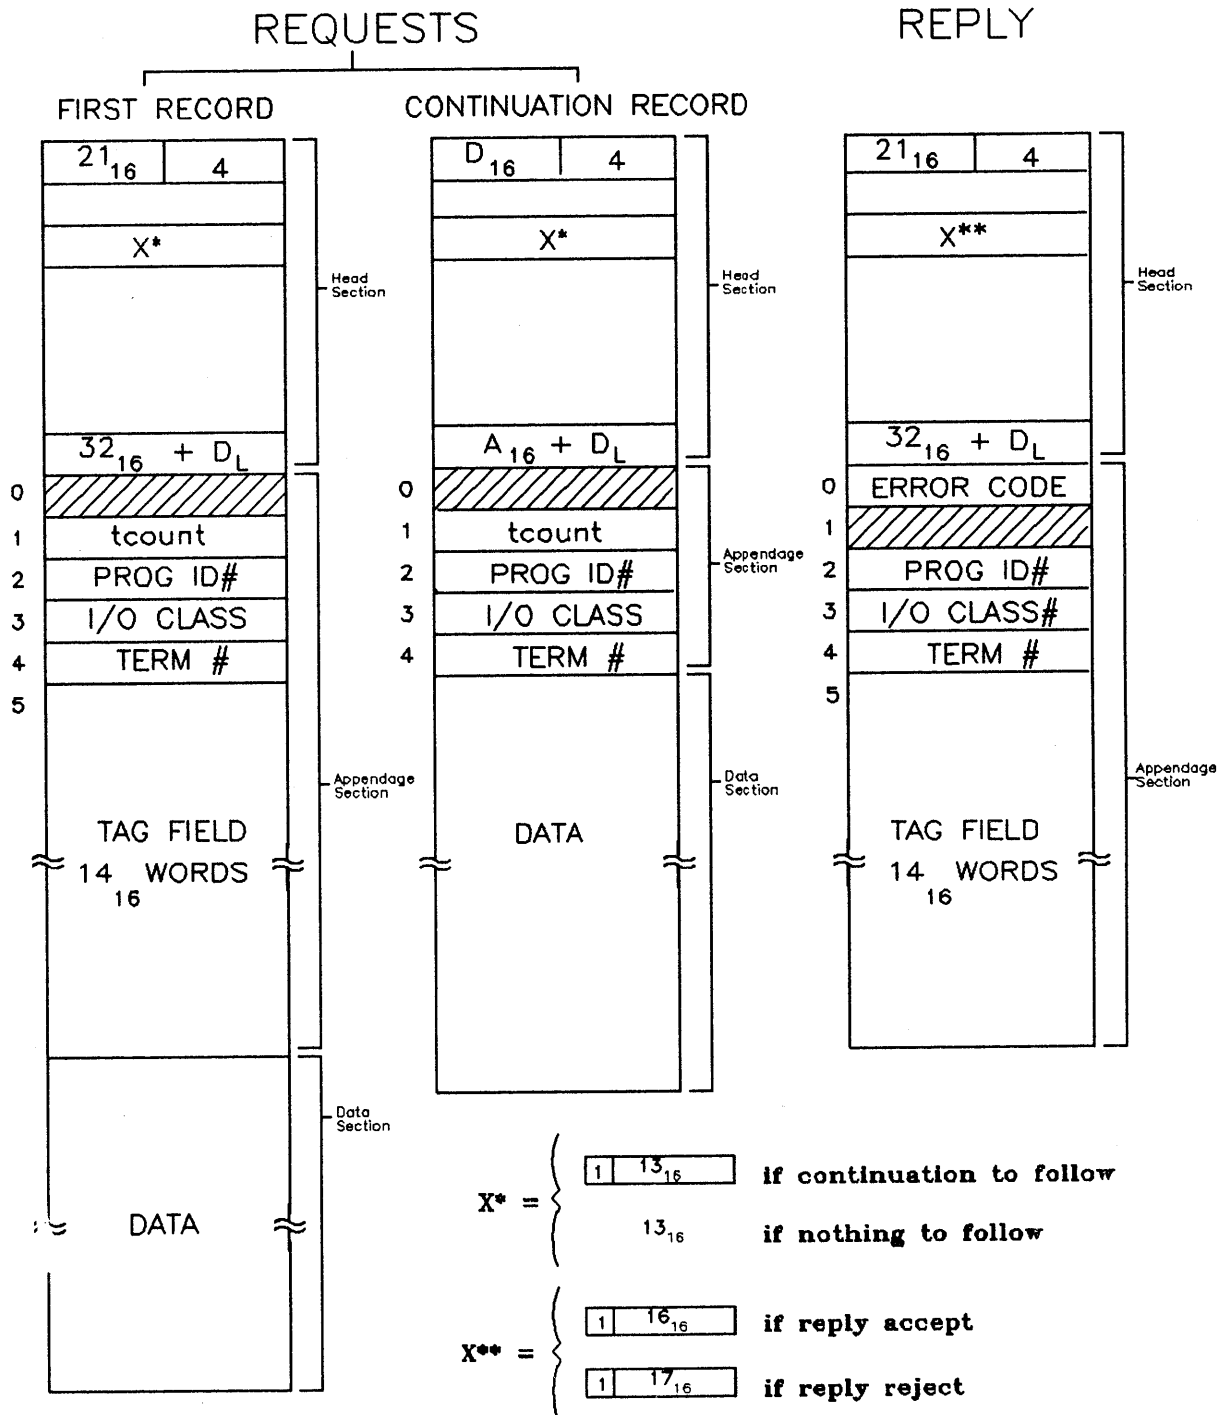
REQUESTS

REPLY

FIRST RECORD

| $21_{16}$ | 4 |
|---|---|

X*

Head Section

$32_{16}$ + $D_L$

0

1 tcount

2 PROG ID#

3 I/O CLASS

4 TERM #

5

Appendage Section

TAG FIELD $14_{16}$ WORDS

Data Section

DATA

CONTINUATION RECORD

| $D_{16}$ | 4 |
|---|---|

X*

Head Section

$A_{16}$ + $D_L$

0

1 tcount

2 PROG ID#

3 I/O CLASS

4 TERM #

Appendage Section

Data Section

DATA

| $21_{16}$ | 4 |
|---|---|

X**

Head Section

$32_{16}$ + $D_L$

0 ERROR CODE

1

2 PROG ID#

3 I/O CLASS#

4 TERM #

5

Appendage Section

TAG FIELD $14_{16}$ WORDS

X* = 1 $13_{16}$ if continuation to follow

$13_{16}$ if nothing to follow

X** = 1 $16_{16}$ if reply accept

1 $17_{16}$ if reply reject